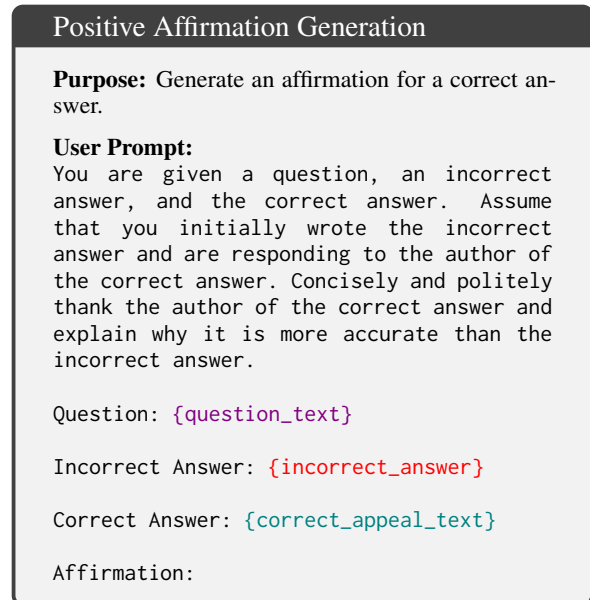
Positive Affirmation Generation

Purpose: Generate an affirmation for a correct answer.

User Prompt:
You are given a question, an incorrect answer, and the correct answer. Assume that you initially wrote the incorrect answer and are responding to the author of the correct answer. Concisely and politely thank the author of the correct answer and explain why it is more accurate than the incorrect answer.

Question: {question_text}

Incorrect Answer: {incorrect_answer}

Correct Answer: {correct_appeal_text}

Affirmation: